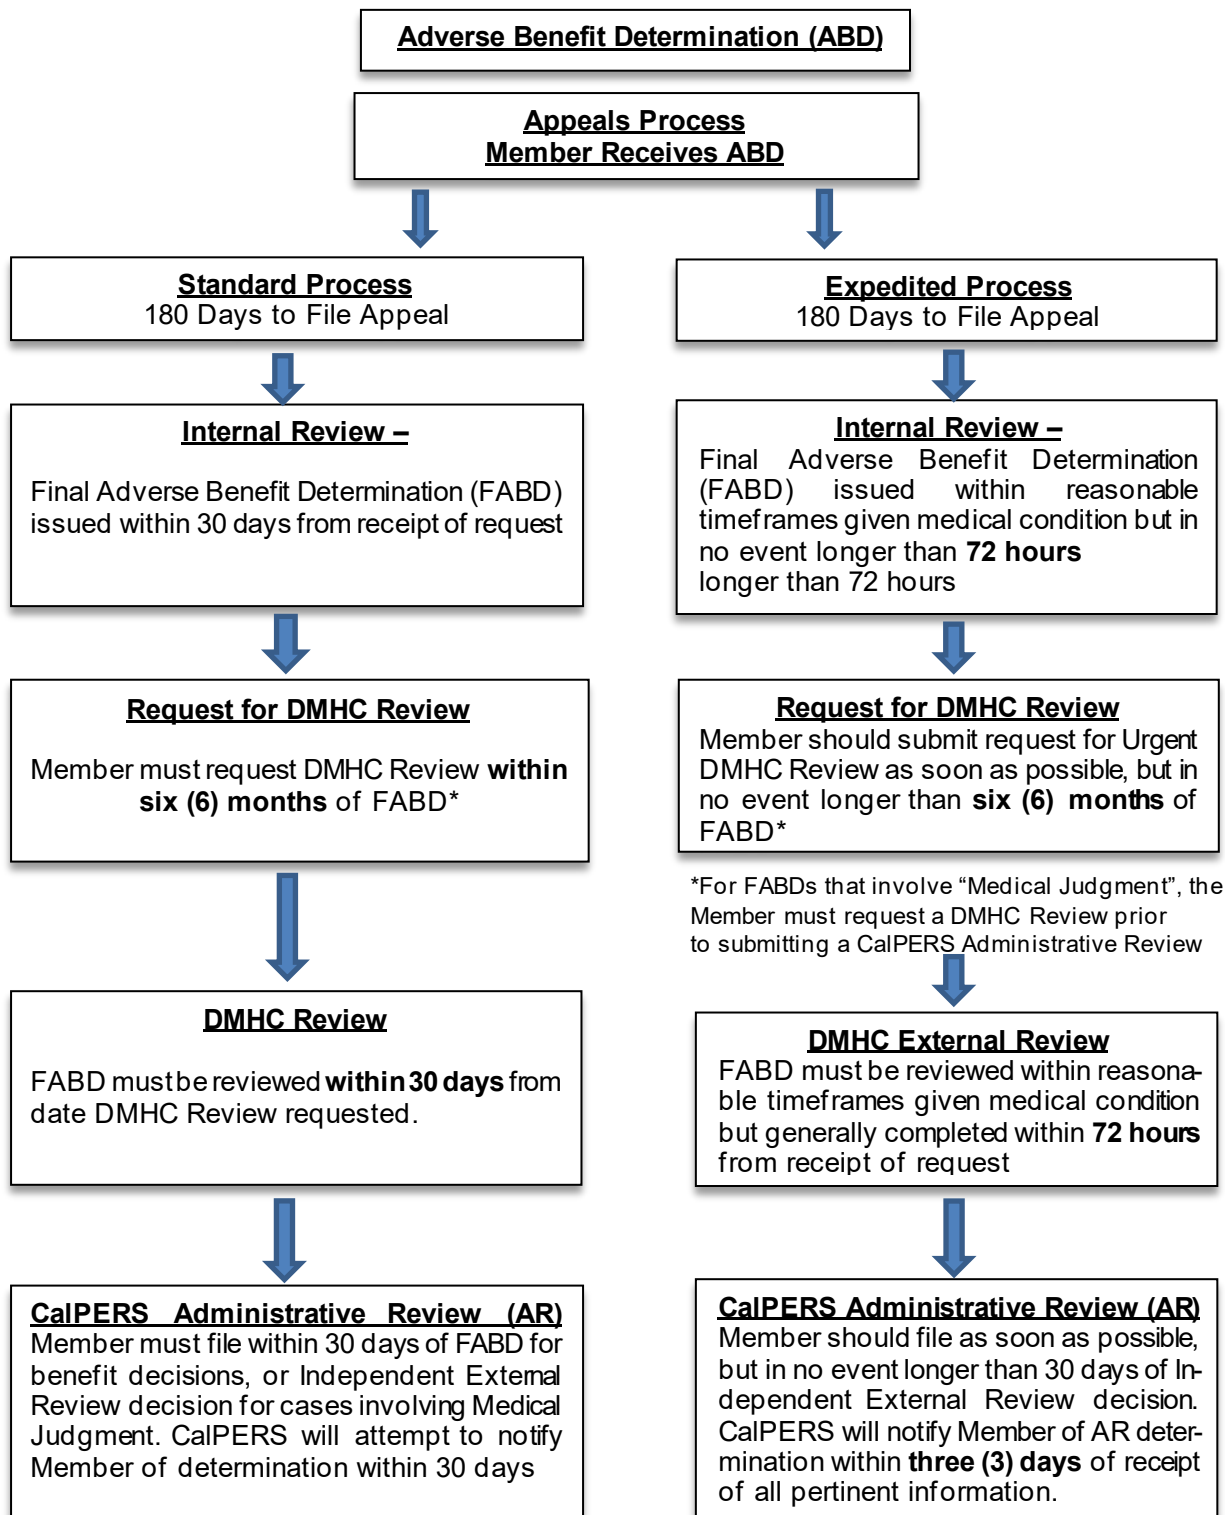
Adverse Benefit Determination (ABD)

Appeals Process
Member Receives ABD

Standard Process
180 Days to File Appeal

Internal Review –

Final Adverse Benefit Determination (FABD) issued within 30 days from receipt of request

Request for DMHC Review

Member must request DMHC Review **within six (6) months** of FABD*

DMHC Review

FABD must be reviewed **within 30 days** from date DMHC Review requested.

CalPERS Administrative Review (AR)
Member must file within 30 days of FABD for benefit decisions, or Independent External Review decision for cases involving Medical Judgment. CalPERS will attempt to notify Member of determination within 30 days

Expedited Process
180 Days to File Appeal

Internal Review –
Final Adverse Benefit Determination (FABD) issued within reasonable timeframes given medical condition but in no event longer than **72 hours**
longer than 72 hours

Request for DMHC Review
Member should submit request for Urgent DMHC Review as soon as possible, but in no event longer than **six (6) months** of FABD*

*For FABDs that involve "Medical Judgment", the Member must request a DMHC Review prior to submitting a CalPERS Administrative Review

DMHC External Review
FABD must be reviewed within reasonable timeframes given medical condition but generally completed within **72 hours** from receipt of request

CalPERS Administrative Review (AR)
Member should file as soon as possible, but in no event longer than 30 days of Independent External Review decision. CalPERS will notify Member of AR determination within **three (3) days** of receipt of all pertinent information.